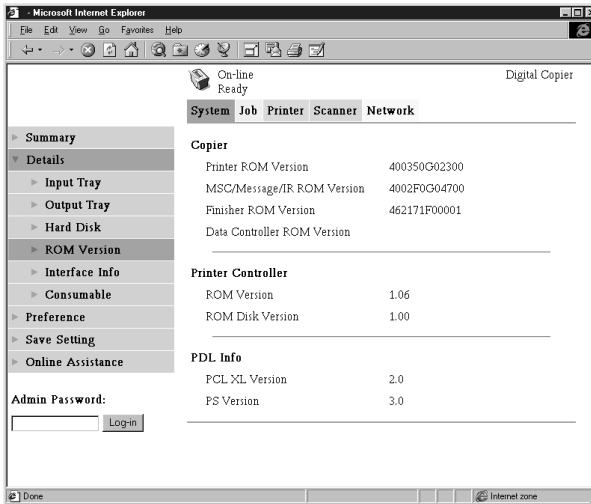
- Microsoft Internet Explorer
File Edit View Go Favorites Help

On-line
Ready
Digital Copier

System Job Printer Scanner Network

Summary
Details
Input Tray
Output Tray
Hard Disk
ROM Version
Interface Info
Consumable
Preference
Save Setting
Online Assistance

Admin Password:
Log-in

Copier

| | |
|---|---|
| Printer ROM Version | 400350G02300 |
| MSC/Message/IR ROM Version | 4002F0G04700 |
| Finisher ROM Version | 462171F00001 |
| Data Controller ROM Version | |

Printer Controller

| | |
|---|---|
| ROM Version | 1.06 |
| ROM Disk Version | 1.00 |

PDL Info

| | |
|---|---|
| PCL XL Version | 2.0 |
| PS Version | 3.0 |

Done
Internet zone